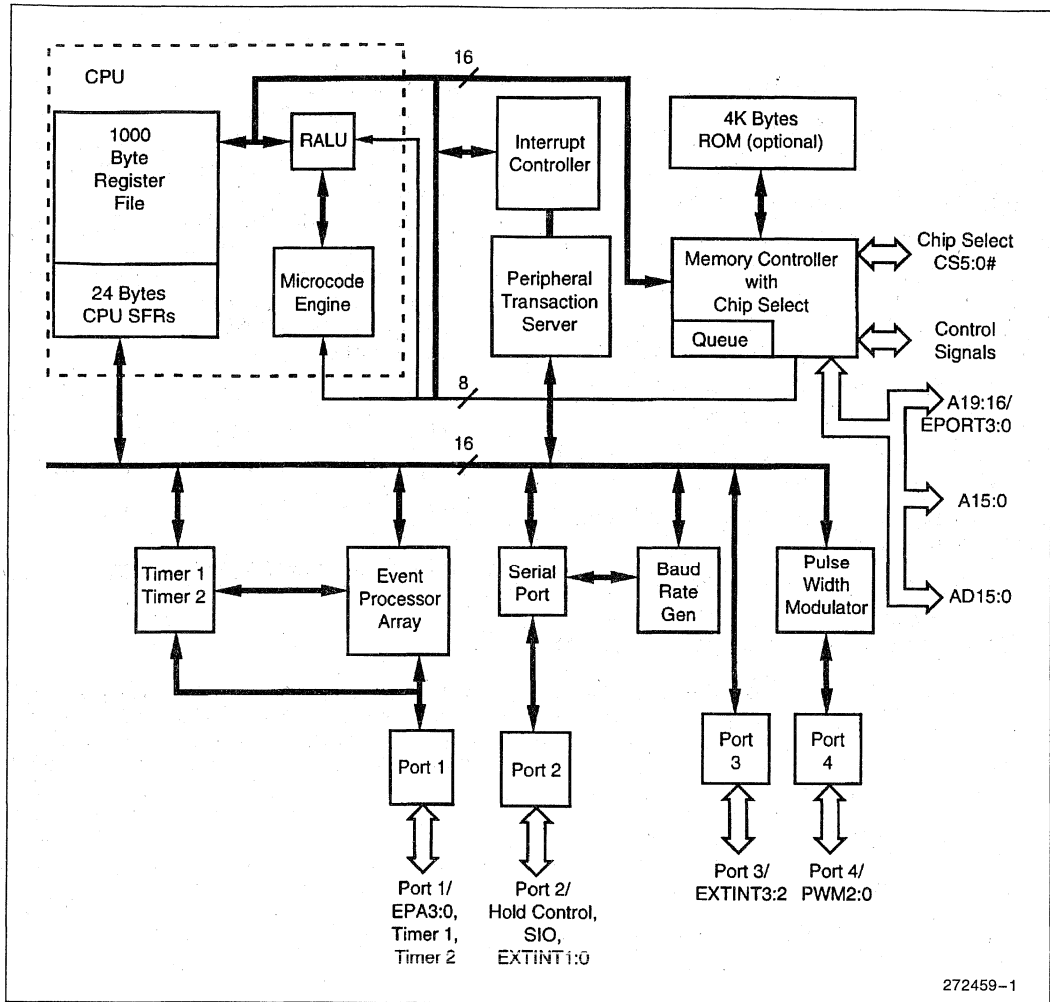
CPU

16

1000 Byte Register File

RALU

Interrupt Controller

4K Bytes ROM (optional)

Microcode Engine

Peripheral Transaction Server

Memory Controller with Chip Select

Chip Select CS5:0#

24 Bytes CPU SFRs

Queue

Control Signals

8

A19:16/ EPORT3:0

16

A15:0

Timer 1 Timer 2

Event Processor Array

Serial Port

Baud Rate Gen

Pulse Width Modulator

AD15:0

Port 1

Port 2

Port 3

Port 4

Port 1/ EPA3:0, Timer 1, Timer 2

Port 2/ Hold Control, SIO, EXTINT1:0

Port 3/ EXTINT3:2

Port 4/ PWM2:0

272459–1